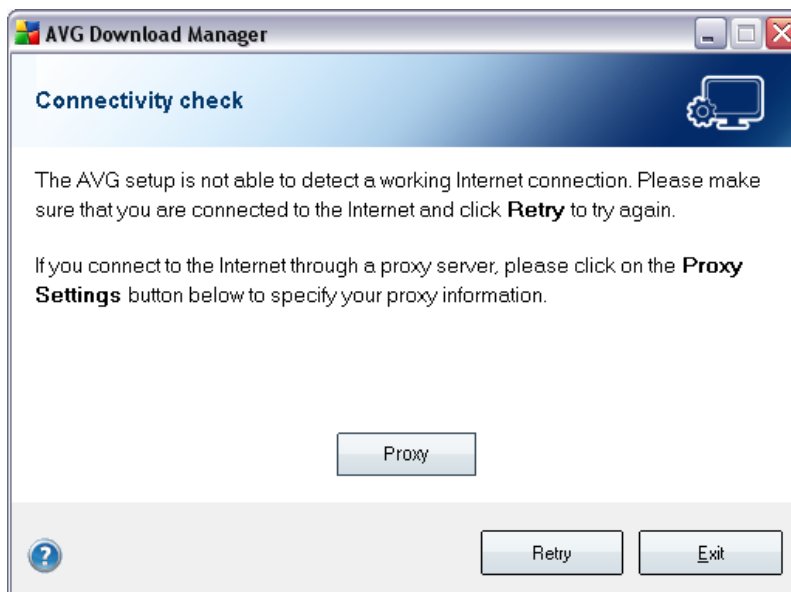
AVG Download Manager

Connectivity check

The AVG setup is not able to detect a working Internet connection. Please make sure that you are connected to the Internet and click **Retry** to try again.

If you connect to the Internet through a proxy server, please click on the **Proxy Settings** button below to specify your proxy information.

Proxy

Retry

Exit